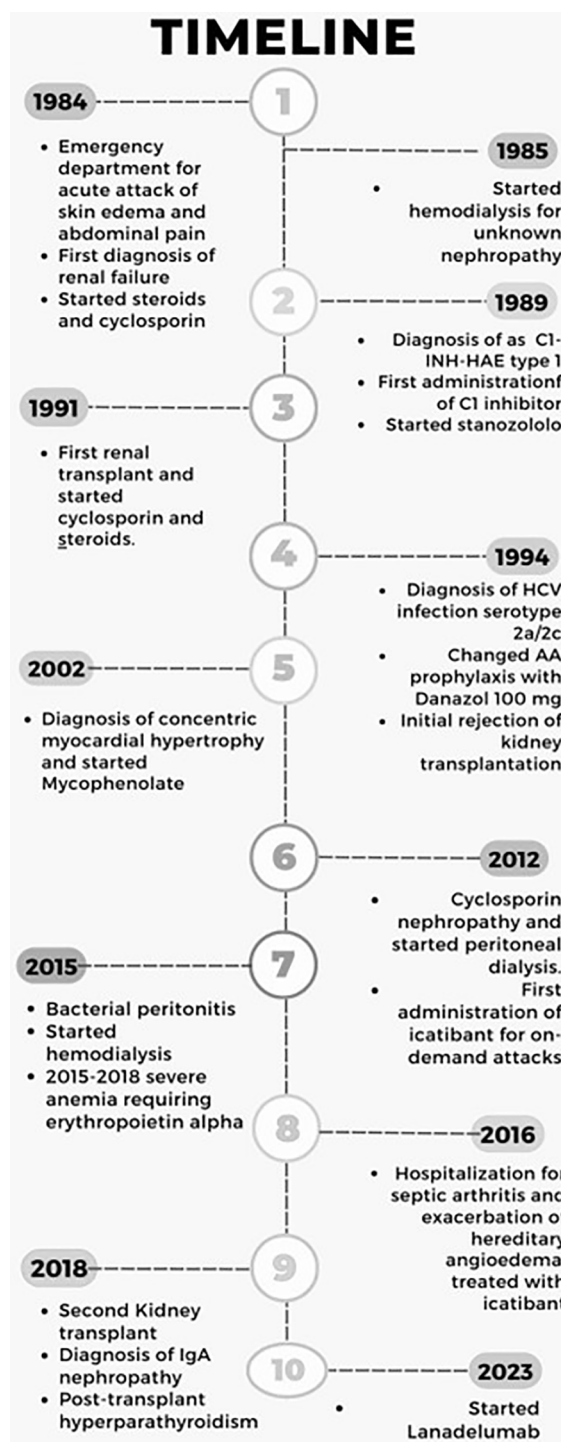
TIMELINE

1984

1

- Emergency department for acute attack of skin edema and abdominal pain
- First diagnosis of renal failure
- Started steroids and cyclosporin

1985

- Started hemodialysis for unknown nephropathy

2

1989

- Diagnosis of as C1-INH-HAE type 1
- First administrationf of C1 inhibitor
- Started stanozololo

1991

3

- First renal transplant and started cyclosporin and steroids.

4

1994

- Diagnosis of HCV infection serotype 2a/2c
- Changed AA prophylaxis with Danazol 100 mg
- Initial rejection of kidney transplantation

2002

5

- Diagnosis of concentric myocardial hypertrophy and started Mycophenolate

6

2012

- Cyclosporin nephropathy and started peritoneal dialysis.
- First administration of icatibant for on-demand attacks

2015

7

- Bacterial peritonitis
- Started hemodialysis
- 2015-2018 severe anemia requiring erythropoietin alpha

8

2016

- Hospitalization for septic arthritis and exacerbation of hereditary angioedema treated with icatibant

2018

9

- Second Kidney transplant
- Diagnosis of IgA nephropathy
- Post-transplant hyperparathyroidism

10

2023

- Started Lanadelumab